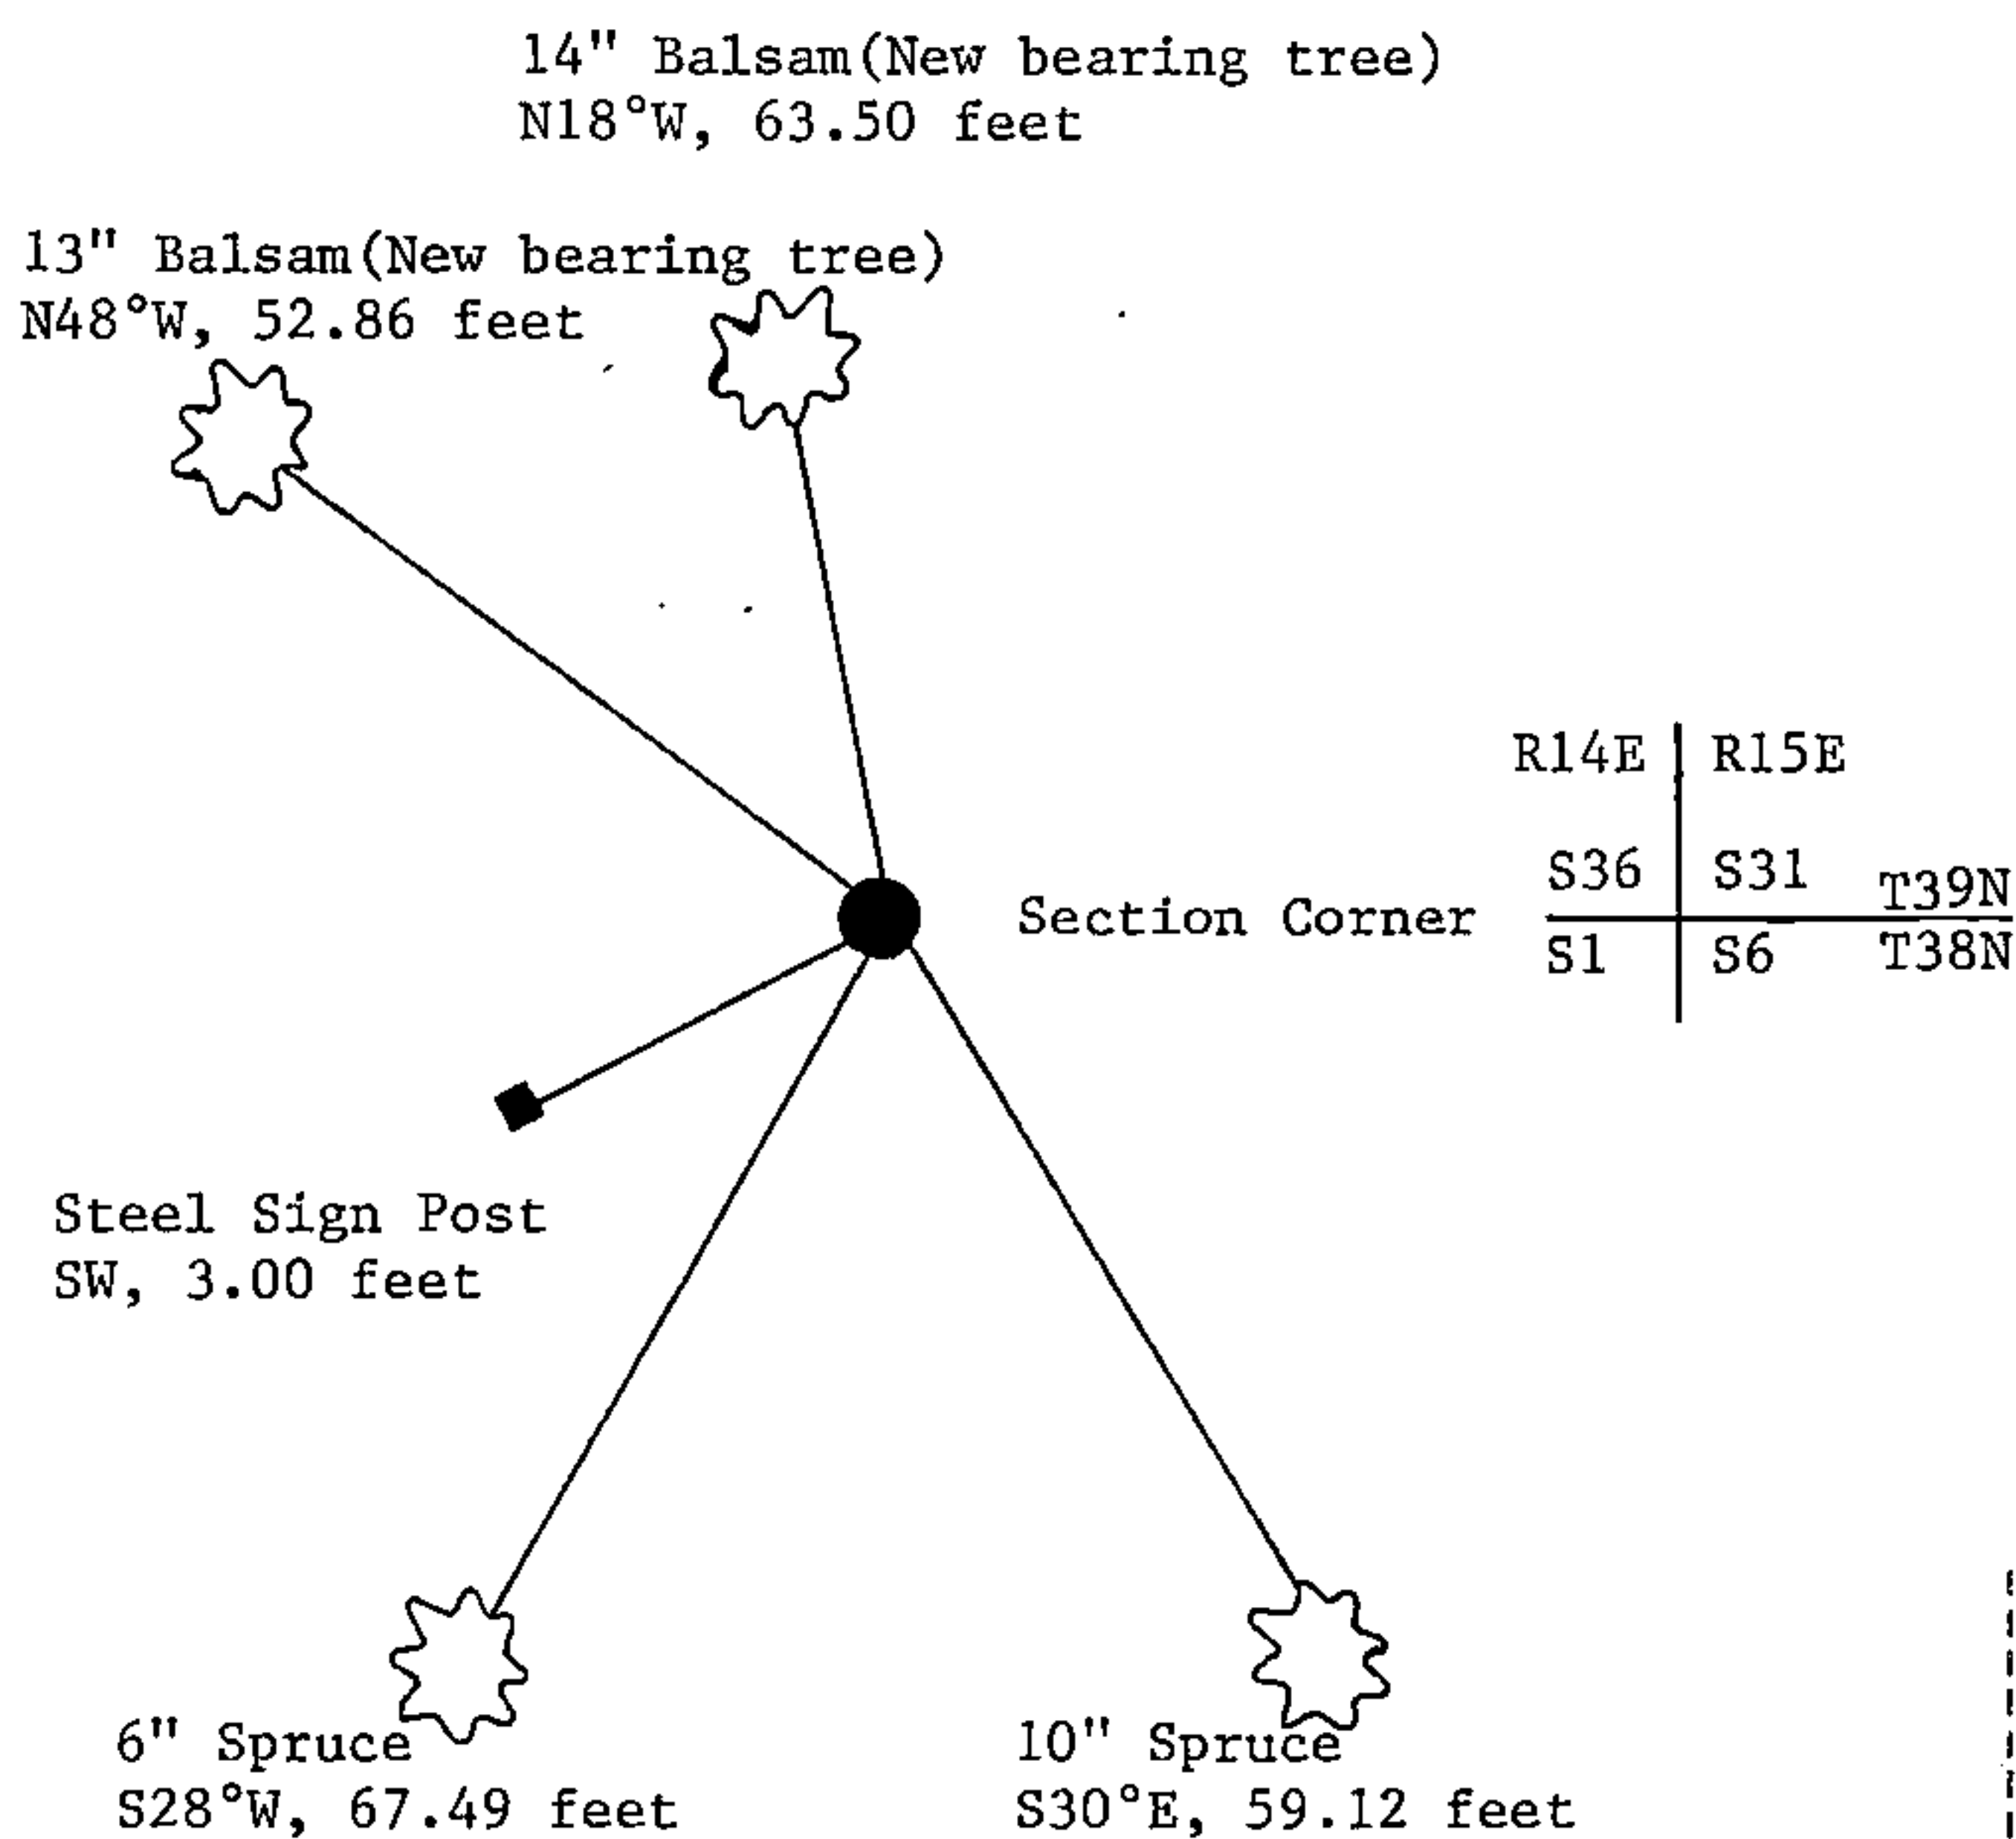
14" Balsam(New bearing tree)
N18°W, 63.50 feet

13" Balsam(New bearing tree)
N48°W, 52.86 feet

| R14E | R15E | |
|---|---|---|
| S36 | S31 | T39N |
| S1 | S6 | T38N |

Section Corner

Steel Sign Post
SW, 3.00 feet

6" Spruce
S28°W, 67.49 feet

10" Spruce
S30°E, 59.12 feet